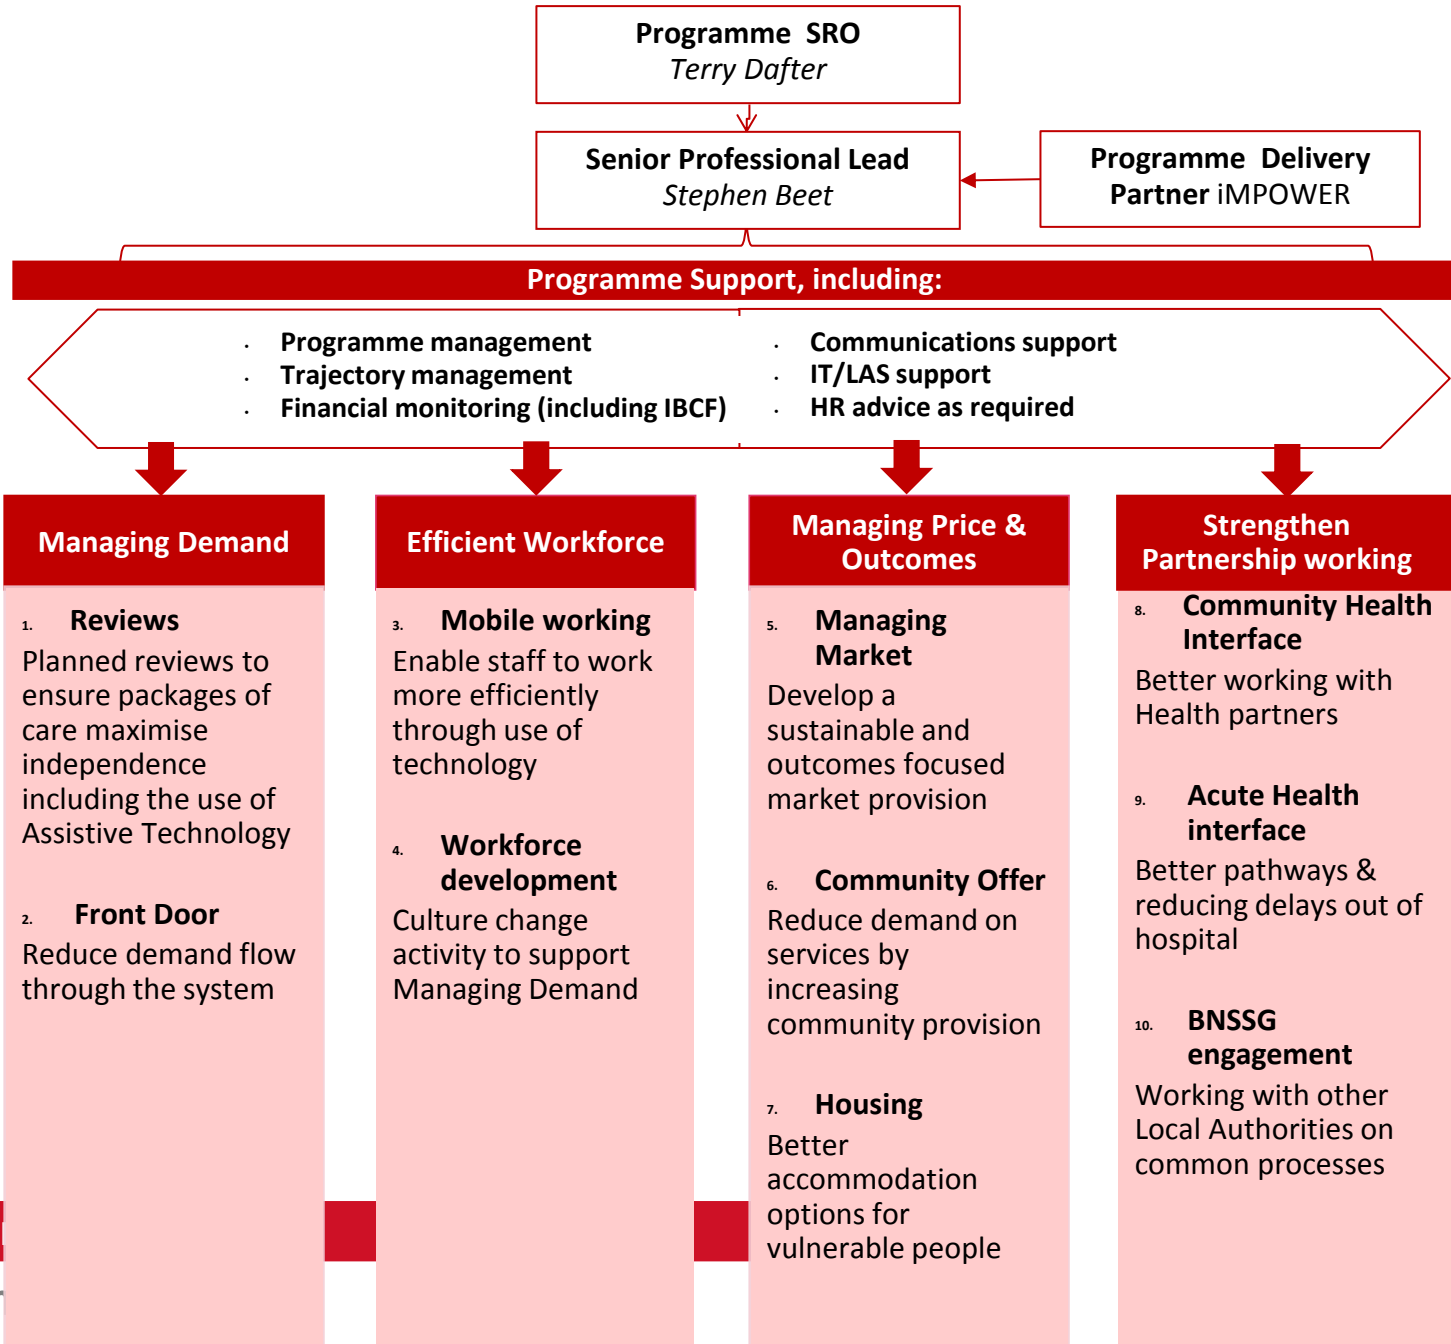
Programme SRO
Terry Dafter

Senior Professional Lead
Stephen Beet

Programme Delivery Partner iMPOWER

Programme Support, including:

- Programme management
- Trajectory management
- Financial monitoring (including IBCF)

- Communications support
- IT/LAS support
- HR advice as required

Managing Demand

1. Reviews
Planned reviews to ensure packages of care maximise independence including the use of Assistive Technology

2. Front Door
Reduce demand flow through the system

Efficient Workforce

3. Mobile working
Enable staff to work more efficiently through use of technology

4. Workforce development
Culture change activity to support Managing Demand

Managing Price & Outcomes

5. Managing Market
Develop a sustainable and outcomes focused market provision

6. Community Offer
Reduce demand on services by increasing community provision

7. Housing
Better accommodation options for vulnerable people

Strengthen Partnership working

8. Community Health Interface
Better working with Health partners

9. Acute Health interface
Better pathways & reducing delays out of hospital

10. BNSSG engagement
Working with other Local Authorities on common processes